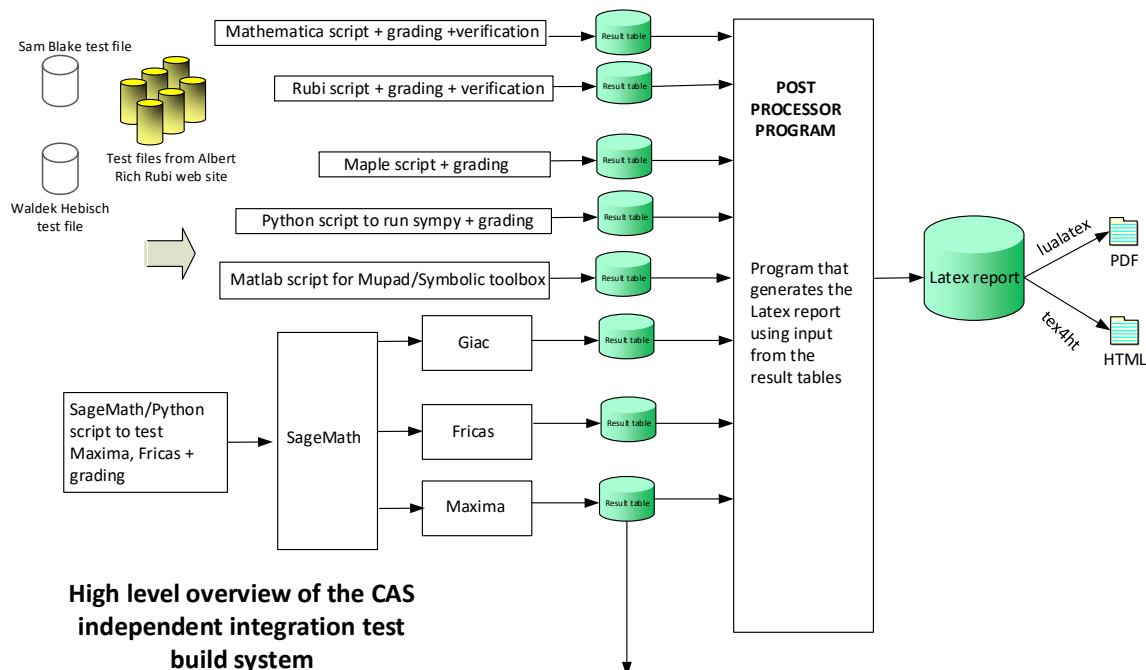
Sam Blake test file

Test files from Albert Rich Rubi web site

Waldek Hebisch test file

Mathematica script + grading +verification

Result table

Rubi script + grading + verification

Result table

Maple script + grading

Result table

Python script to run sympy + grading

Result table

Matlab script for Mupad/Symbolic toolbox

Result table

SageMath/Python script to test Maxima, Fricas + grading

SageMath

Giac

Result table

Fricas

Result table

Maxima

Result table

POST PROCESSOR PROGRAM

Program that generates the Latex report using input from the result tables

Latex report

lualatex

PDF

tex4ht

HTML

High level overview of the CAS independent integration test build system